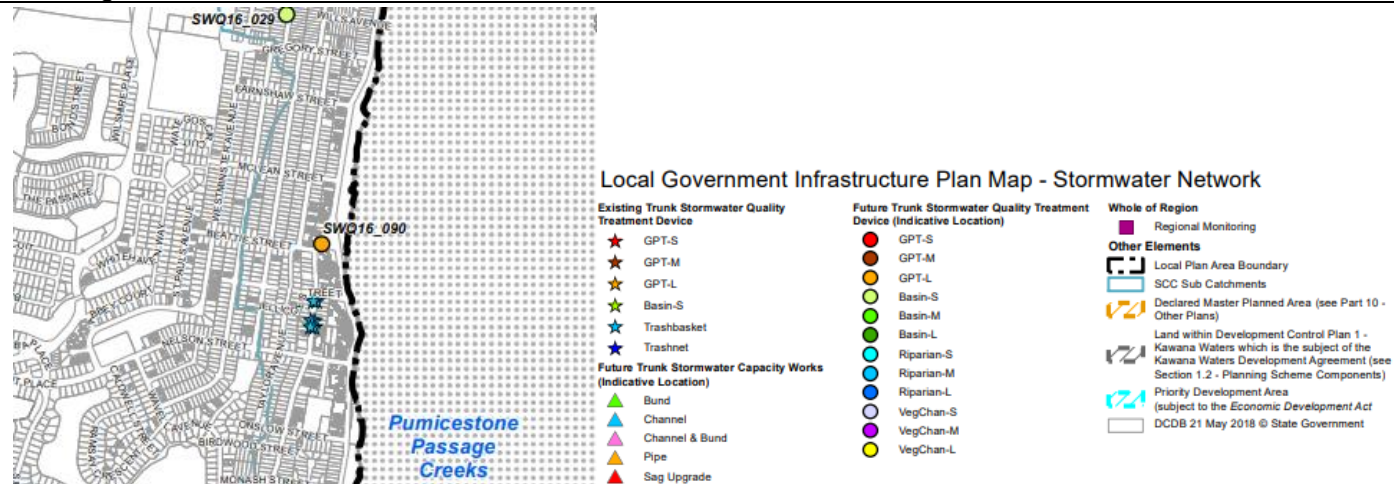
SWQ16_029
WILLS AVENUE
GREGORY STREET
EARNSHAW STREET
WILMAR PLACE
BOYD STREET
MCLEAN STREET
WESTMINSTER AVENUE
THE PASSAGE
SWQ16_090
BEATTIE STREET
WHITEHAVEN
ST PAUL AVENUE
ELLIOT STREET
BAILEY COURT
NELSON STREET
ONSLOW STREET
BIRDWOOD STREET
MONASH STREET
Pumicestone Passage Creeks

Local Government Infrastructure Plan Map - Stormwater Network

Existing Trunk Stormwater Quality Treatment Device
GPT-S
GPT-M
GPT-L
Basin-S
Trashbasket
Trashnet
Future Trunk Stormwater Capacity Works (Indicative Location)
Bund
Channel
Channel & Bund
Pipe
Sag Upgrade

Future Trunk Stormwater Quality Treatment Device (Indicative Location)
GPT-S
GPT-M
GPT-L
Basin-S
Basin-M
Basin-L
Riparian-S
Riparian-M
Riparian-L
VegChan-S
VegChan-M
VegChan-L

Whole of Region
Regional Monitoring
Other Elements
Local Plan Area Boundary
SCC Sub Catchments
Declared Master Planned Area (see Part 10 - Other Plans)
Land within Development Control Plan 1 - Kawana Waters which is the subject of the Kawana Waters Development Agreement (see Section 1.2 - Planning Scheme Components)
Priority Development Area (subject to the Economic Development Act
DCDB 21 May 2018 © State Government